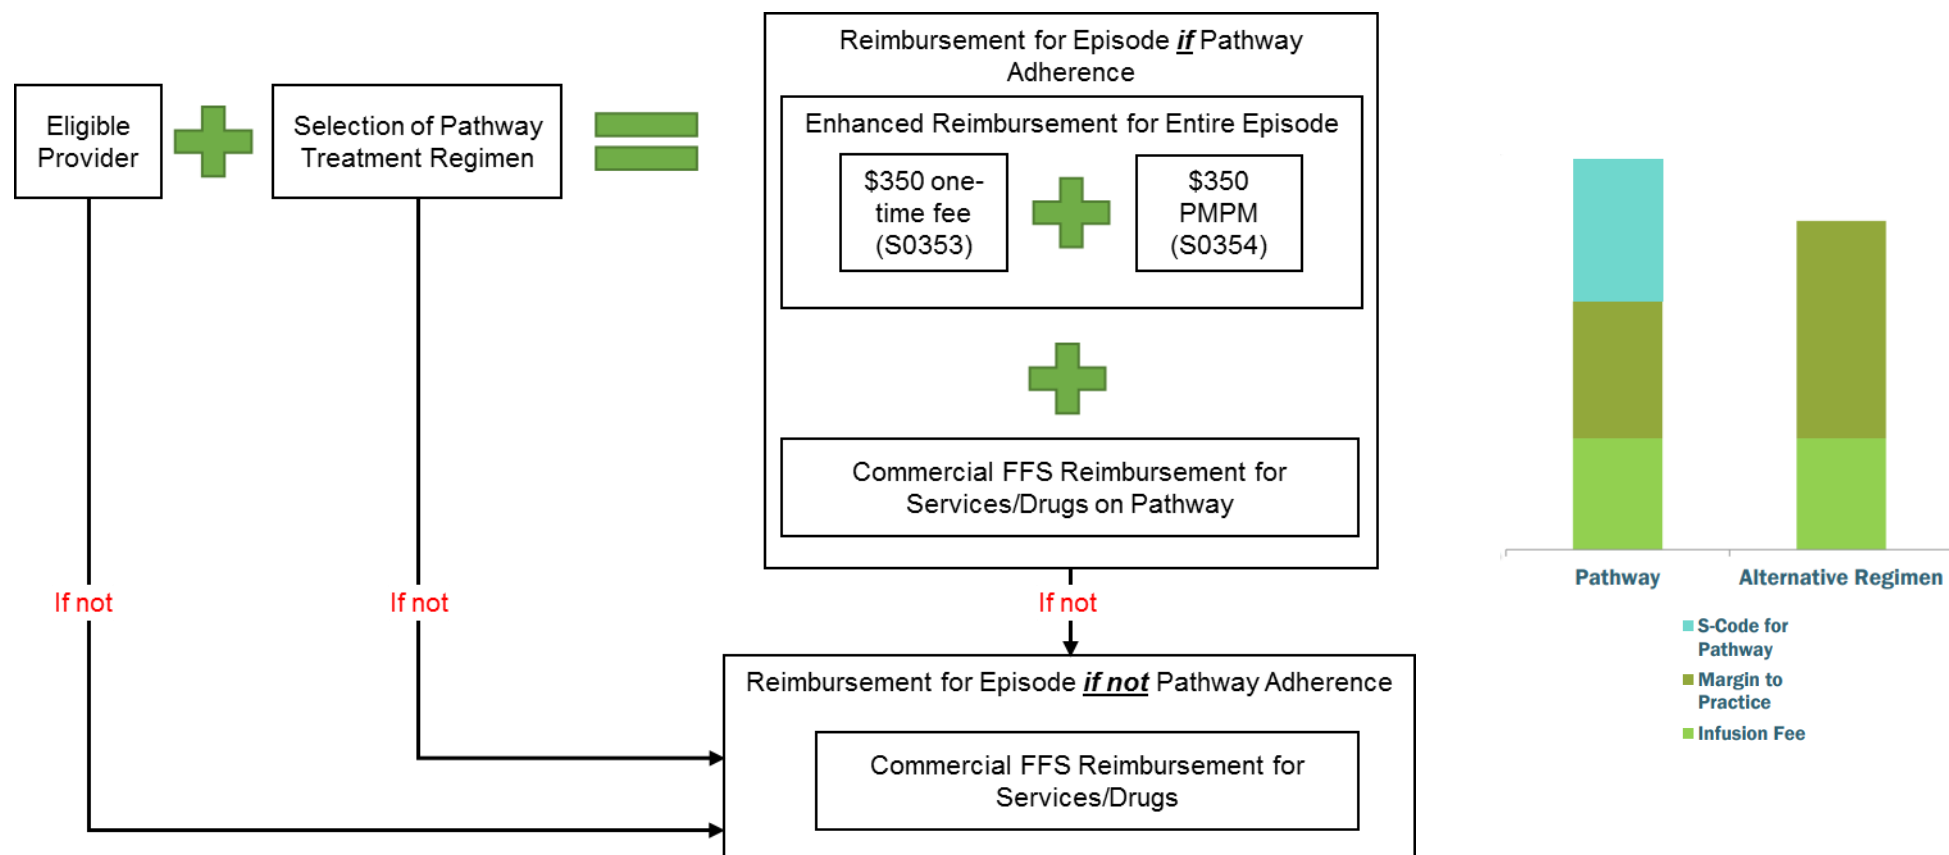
Eligible Provider

Selection of Pathway Treatment Regimen

Reimbursement for Episode *if* Pathway Adherence

Enhanced Reimbursement for Entire Episode

\$350 one-time fee (S0353)

\$350 PMPM (S0354)

Commercial FFS Reimbursement for Services/Drugs on Pathway

If not

If not

If not

Reimbursement for Episode *if not* Pathway Adherence

Commercial FFS Reimbursement for Services/Drugs

Pathway

Alternative Regimen

S-Code for Pathway

Margin to Practice

Infusion Fee